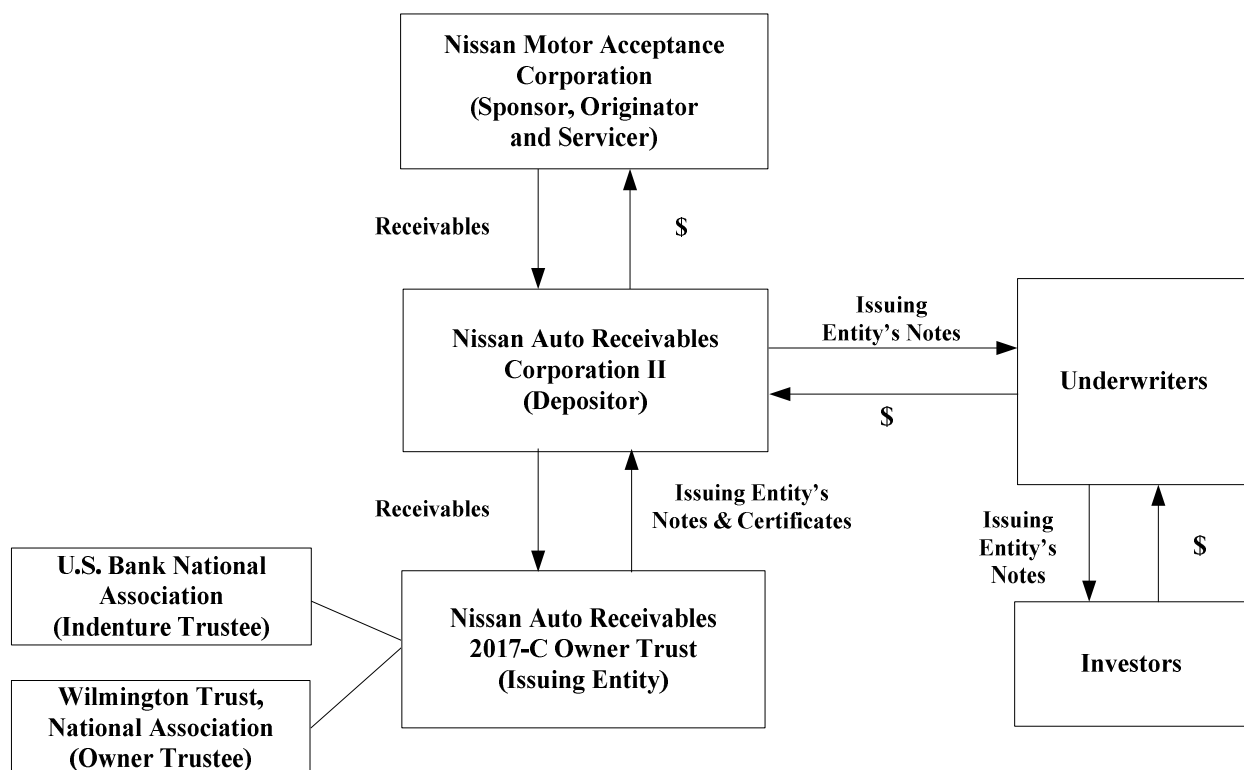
Nissan Motor Acceptance Corporation (Sponsor, Originator and Servicer)

Receivables

$

Nissan Auto Receivables Corporation II (Depositor)

Issuing Entity's Notes

$

Underwriters

Receivables

Issuing Entity's Notes & Certificates

Issuing Entity's Notes

$

U.S. Bank National Association (Indenture Trustee)

Nissan Auto Receivables 2017-C Owner Trust (Issuing Entity)

Investors

Wilmington Trust, National Association (Owner Trustee)